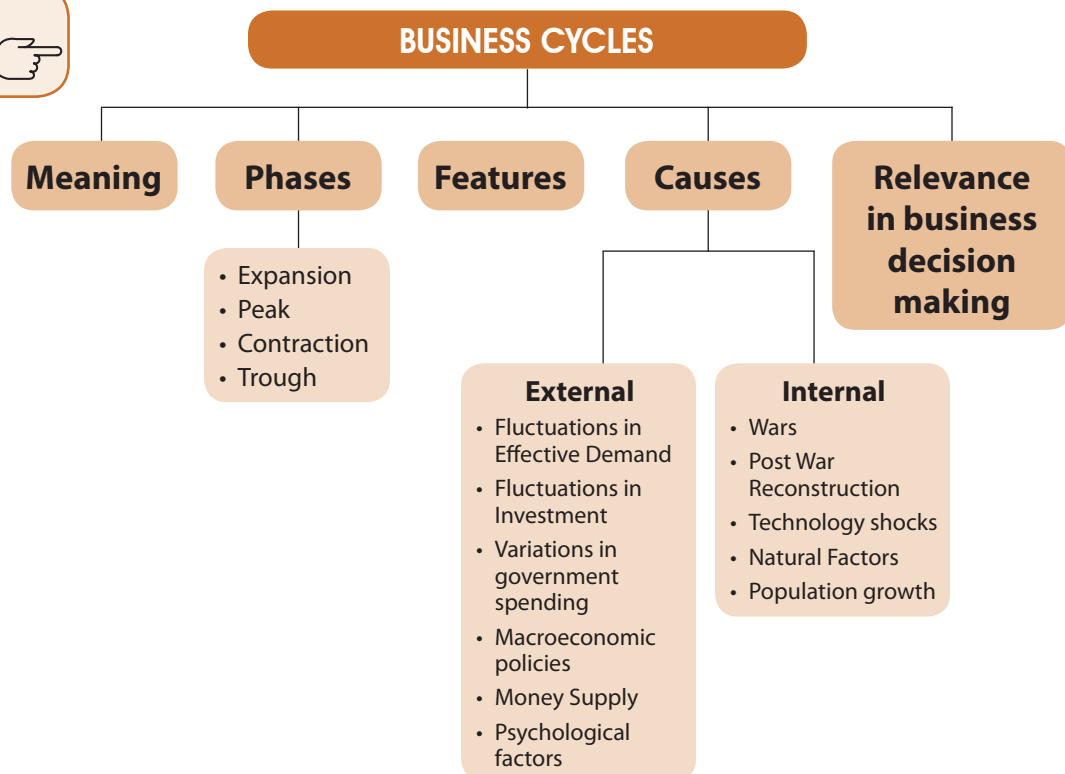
BUSINESS CYCLES

Meaning

Phases

- Expansion
- Peak
- Contraction
- Trough

Features

Causes

External

- Fluctuations in Effective Demand
- Fluctuations in Investment
- Variations in government spending
- Macroeconomic policies
- Money Supply
- Psychological factors

Internal

- Wars
- Post War Reconstruction
- Technology shocks
- Natural Factors
- Population growth

Relevance in business decision making